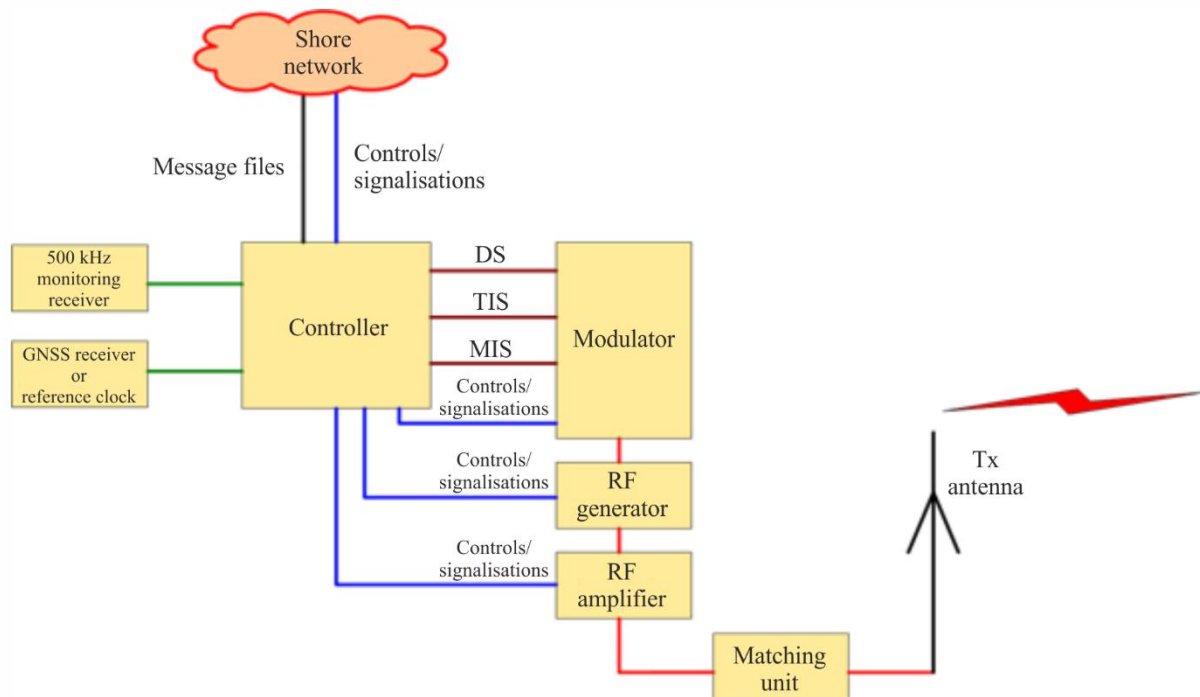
Shore network

Message files

Controls/ signalisations

500 kHz monitoring receiver

GNSS receiver or reference clock

Controller

DS

TIS

MIS

Modulator

Controls/ signalisations

Controls/ signalisations

RF generator

Controls/ signalisations

RF amplifier

Tx antenna

Matching unit